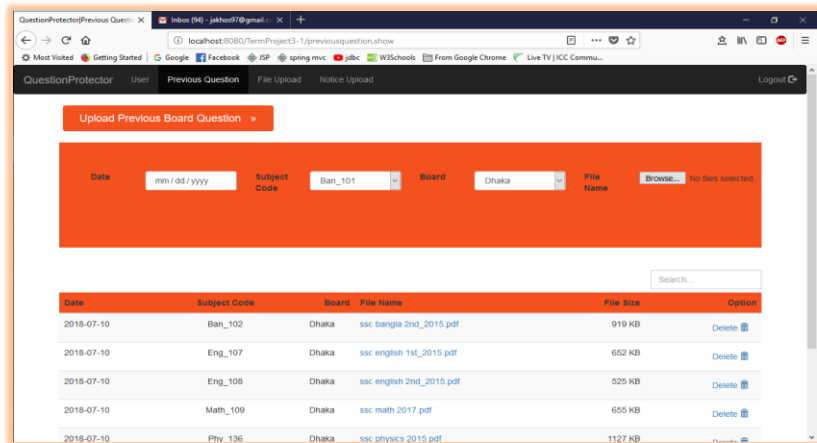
QuestionProtector|Previous Questi ×
Inbox (94) - jakhos97@gmail.co ×
+

localhost:8080/TermProject3-1/previousquestion.show

Most Visited  Getting Started  Google  Facebook  JSP  spring mvc  jdbc  W3Schools  From Google Chrome  Live TV | ICC Commu...

QuestionProtector  User  Previous Question  File Upload  Notice Upload  Logout

Upload Previous Board Question »

Date  mm / dd / yyyy  Subject Code  Ban_101  Board  Dhaka  File Name  Browse...  No files selected.

Search...

| Date | Subject Code | Board | File Name | File Size | Option |
|---|---|---|---|---|---|
| 2018-07-10 | Ban_102 | Dhaka | ssc bangla 2nd_2015.pdf | 919 KB | Delete |
| 2018-07-10 | Eng_107 | Dhaka | ssc english 1st_2015.pdf | 652 KB | Delete |
| 2018-07-10 | Eng_108 | Dhaka | ssc english 2nd_2015.pdf | 525 KB | Delete |
| 2018-07-10 | Math_109 | Dhaka | ssc math 2017.pdf | 655 KB | Delete |
| 2018-07-10 | Phy_136 | Dhaka | ssc physics 2015.pdf | 1127 KB | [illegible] |